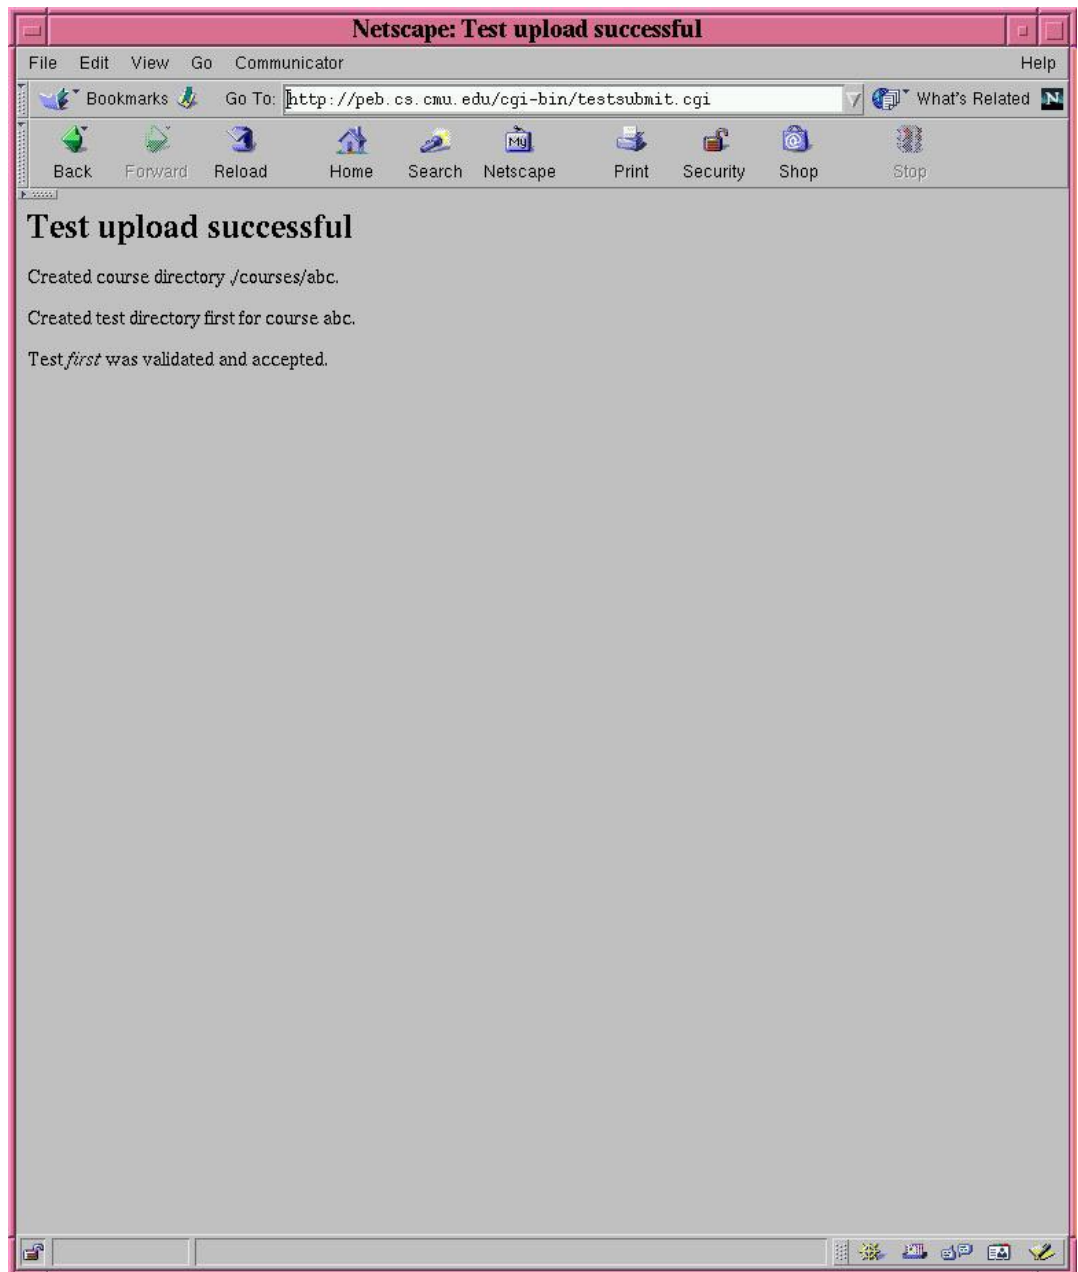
Netscape: Test upload successful

File Edit View Go Communicator Help

Bookmarks Go To: http://peb.cs.cmu.edu/cgi-bin/testsubmit.cgi What's Related

Back Forward Reload Home Search Netscape Print Security Shop Stop

# Test upload successful

Created course directory ./courses/abc.

Created test directory first for course abc.

Test *first* was validated and accepted.